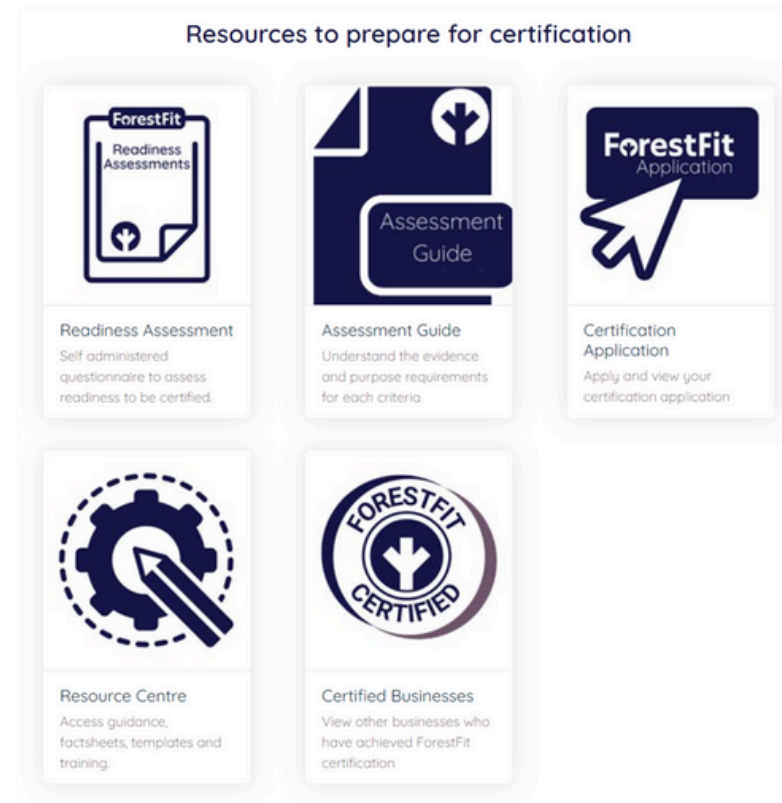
Resources to prepare for certification

ForestFit
Readiness Assessments

Readiness Assessment
Self administered questionnaire to assess readiness to be certified.

Assessment Guide

Assessment Guide
Understand the evidence and purpose requirements for each criteria

ForestFit
Application

Certification Application
Apply and view your certification application

Resource Centre
Access guidance, factsheets, templates and training.

FORESTFIT CERTIFIED

Certified Businesses
View other businesses who have achieved ForestFit certification